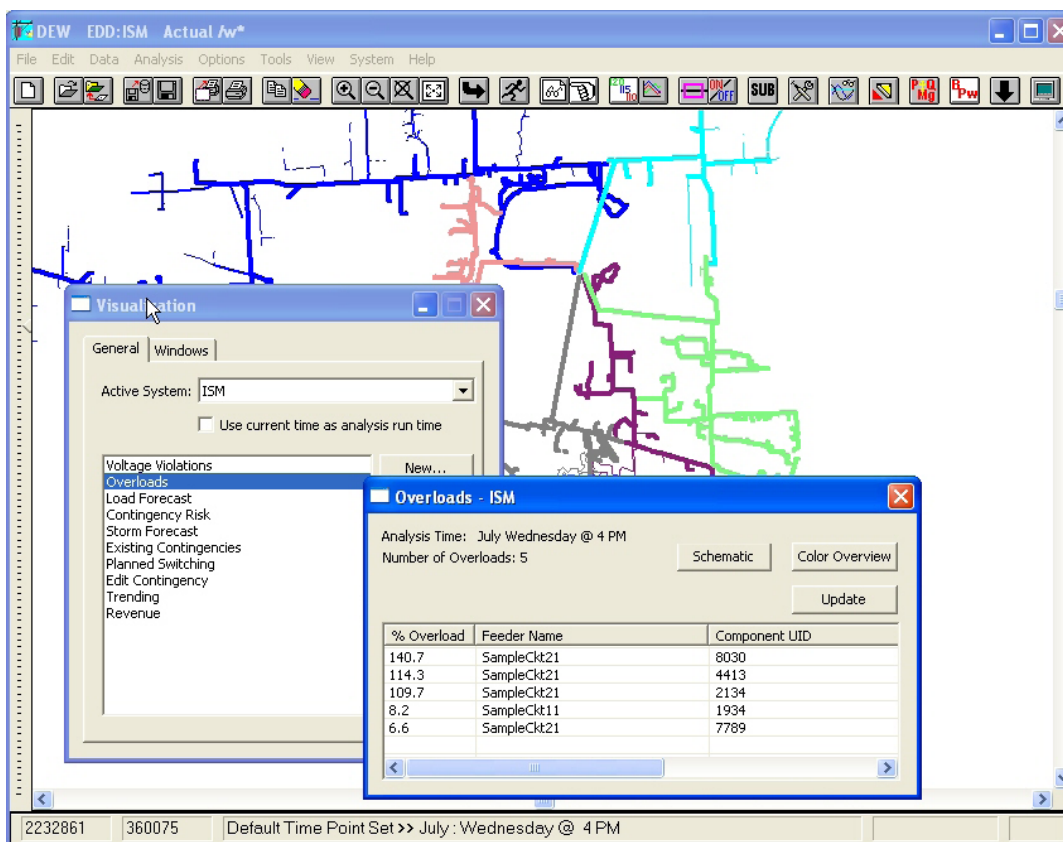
DEW EDD:ISM Actual /w*

File Edit Data Analysis Options Tools View System Help

SUB

Visualization

General | Windows

Active System: ISM

Use current time as analysis run time

Voltage Violations
Overloads
Load Forecast
Contingency Risk
Storm Forecast
Existing Contingencies
Planned Switching
Edit Contingency
Trending
Revenue

New...

Overloads - ISM

Analysis Time: July Wednesday @ 4 PM
Number of Overloads: 5

Schematic

Color Overview

Update

| % Overload | Feeder Name | Component UID |
|---|---|---|
| 140.7 | SampleCkt21 | 8030 |
| 114.3 | SampleCkt21 | 4413 |
| 109.7 | SampleCkt21 | 2134 |
| 8.2 | SampleCkt11 | 1934 |
| 6.6 | SampleCkt21 | 7789 |

2232861 | 360075 | Default Time Point Set >> July : Wednesday @ 4 PM